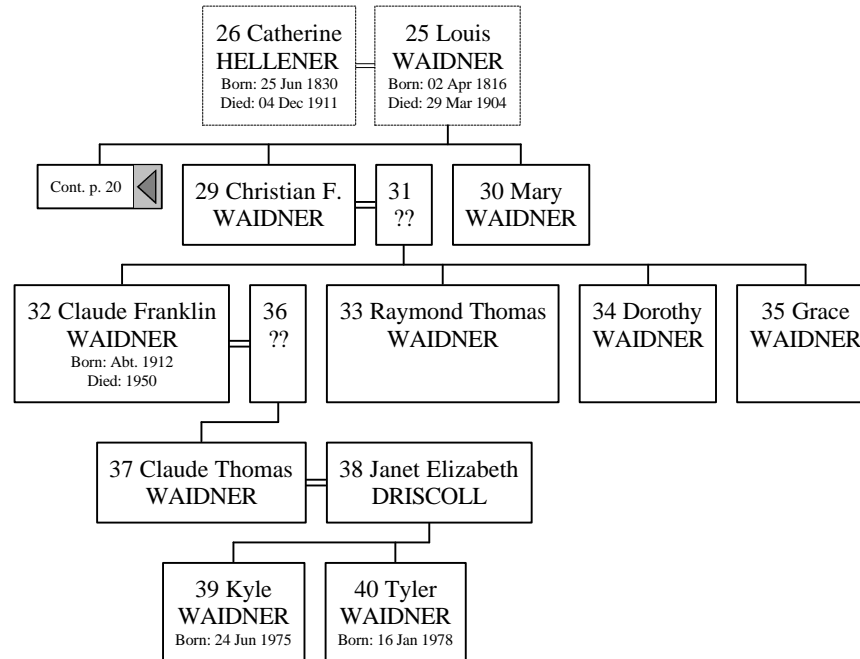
26 Catherine HELLENER
Born: 25 Jun 1830
Died: 04 Dec 1911

25 Louis WAIDNER
Born: 02 Apr 1816
Died: 29 Mar 1904

Cont. p. 20

29 Christian F. WAIDNER

31 ??

30 Mary WAIDNER

32 Claude Franklin WAIDNER
Born: Abt. 1912
Died: 1950

36 ??

33 Raymond Thomas WAIDNER

34 Dorothy WAIDNER

35 Grace WAIDNER

37 Claude Thomas WAIDNER

38 Janet Elizabeth DRISCOLL

39 Kyle WAIDNER
Born: 24 Jun 1975

40 Tyler WAIDNER
Born: 16 Jan 1978